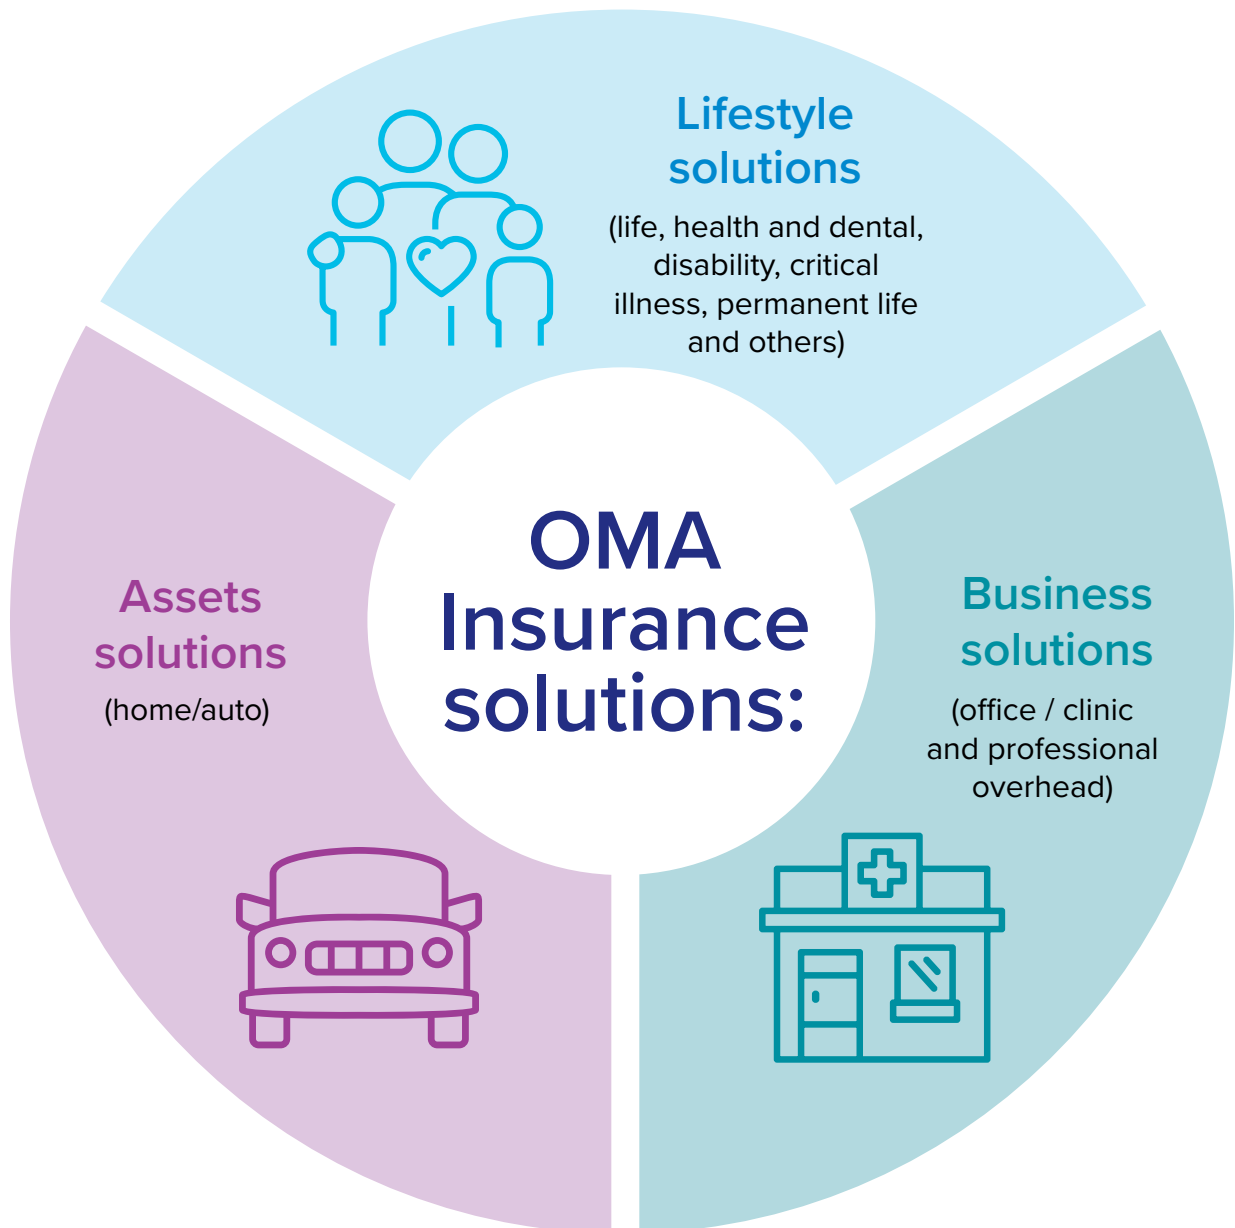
Lifestyle solutions

(life, health and dental, disability, critical illness, permanent life and others)

OMA Insurance solutions:

Assets solutions

(home/auto)

Business solutions

(office / clinic and professional overhead)